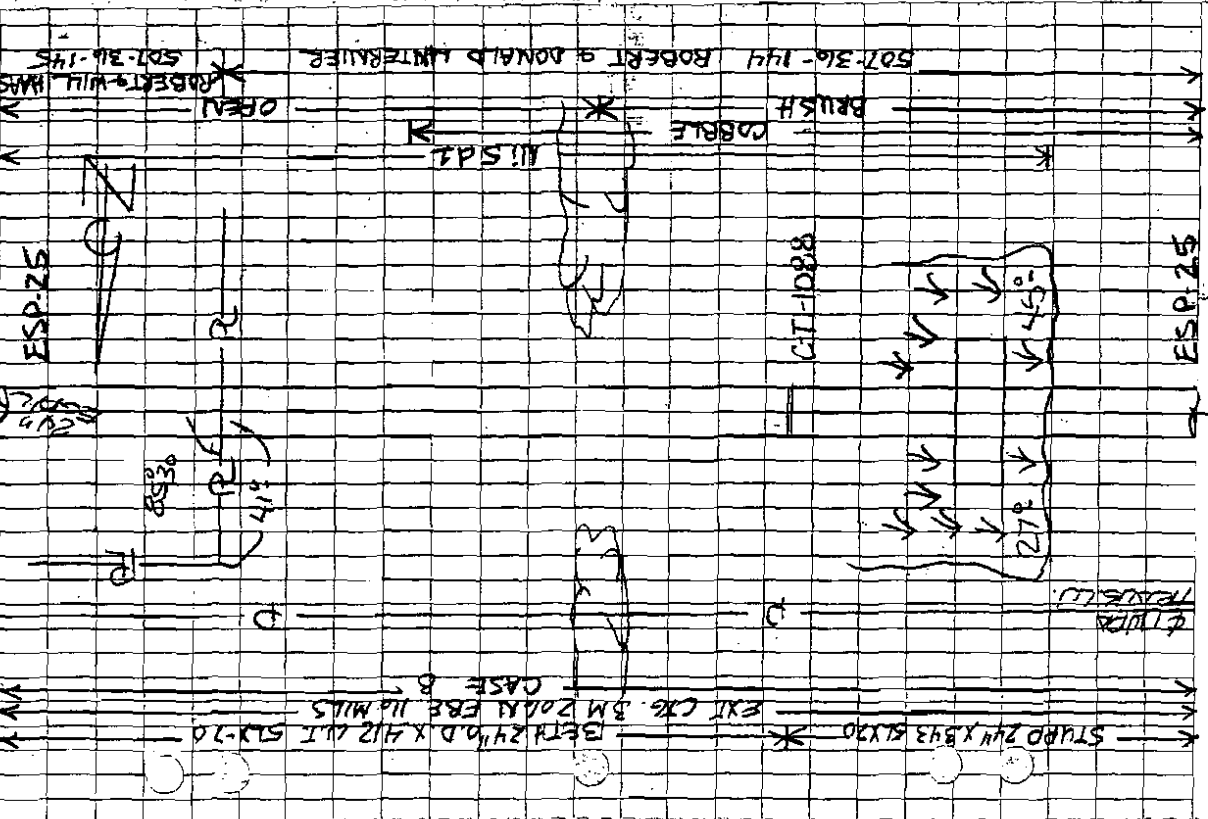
507-36-145
ROBERT & WILLIAMS
507-36-144 ROBERT & DONALD UNTERRAINER
OPEN
BRUSH
COBBLE
Hi SAT
ESP 25
CT-1088
ESP 25
45°
41°
R530
27°
R
R
R
R
℄ ROAD TRAVELED
CASE 8
EXIST CTG. 3M ZOAN EBE 16 MILS
BETH 24" O.D. X H12 ULT 5LX-70
STUPD 24" X .343 5LX70